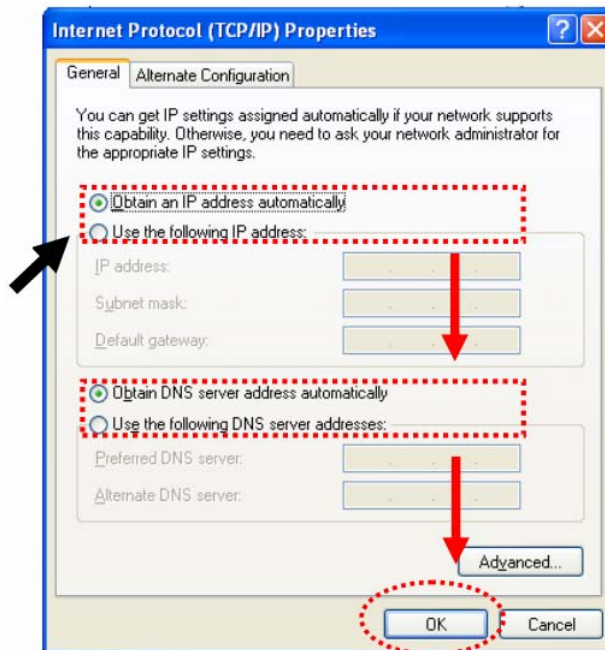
Internet Protocol (TCP/IP) Properties

General | Alternate Configuration

You can get IP settings assigned automatically if your network supports this capability. Otherwise, you need to ask your network administrator for the appropriate IP settings.

Obtain an IP address automatically
Use the following IP address:
IP address:
Subnet mask:
Default gateway:

Obtain DNS server address automatically
Use the following DNS server addresses:
Preferred DNS server:
Alternate DNS server:

Advanced...

OK
Cancel